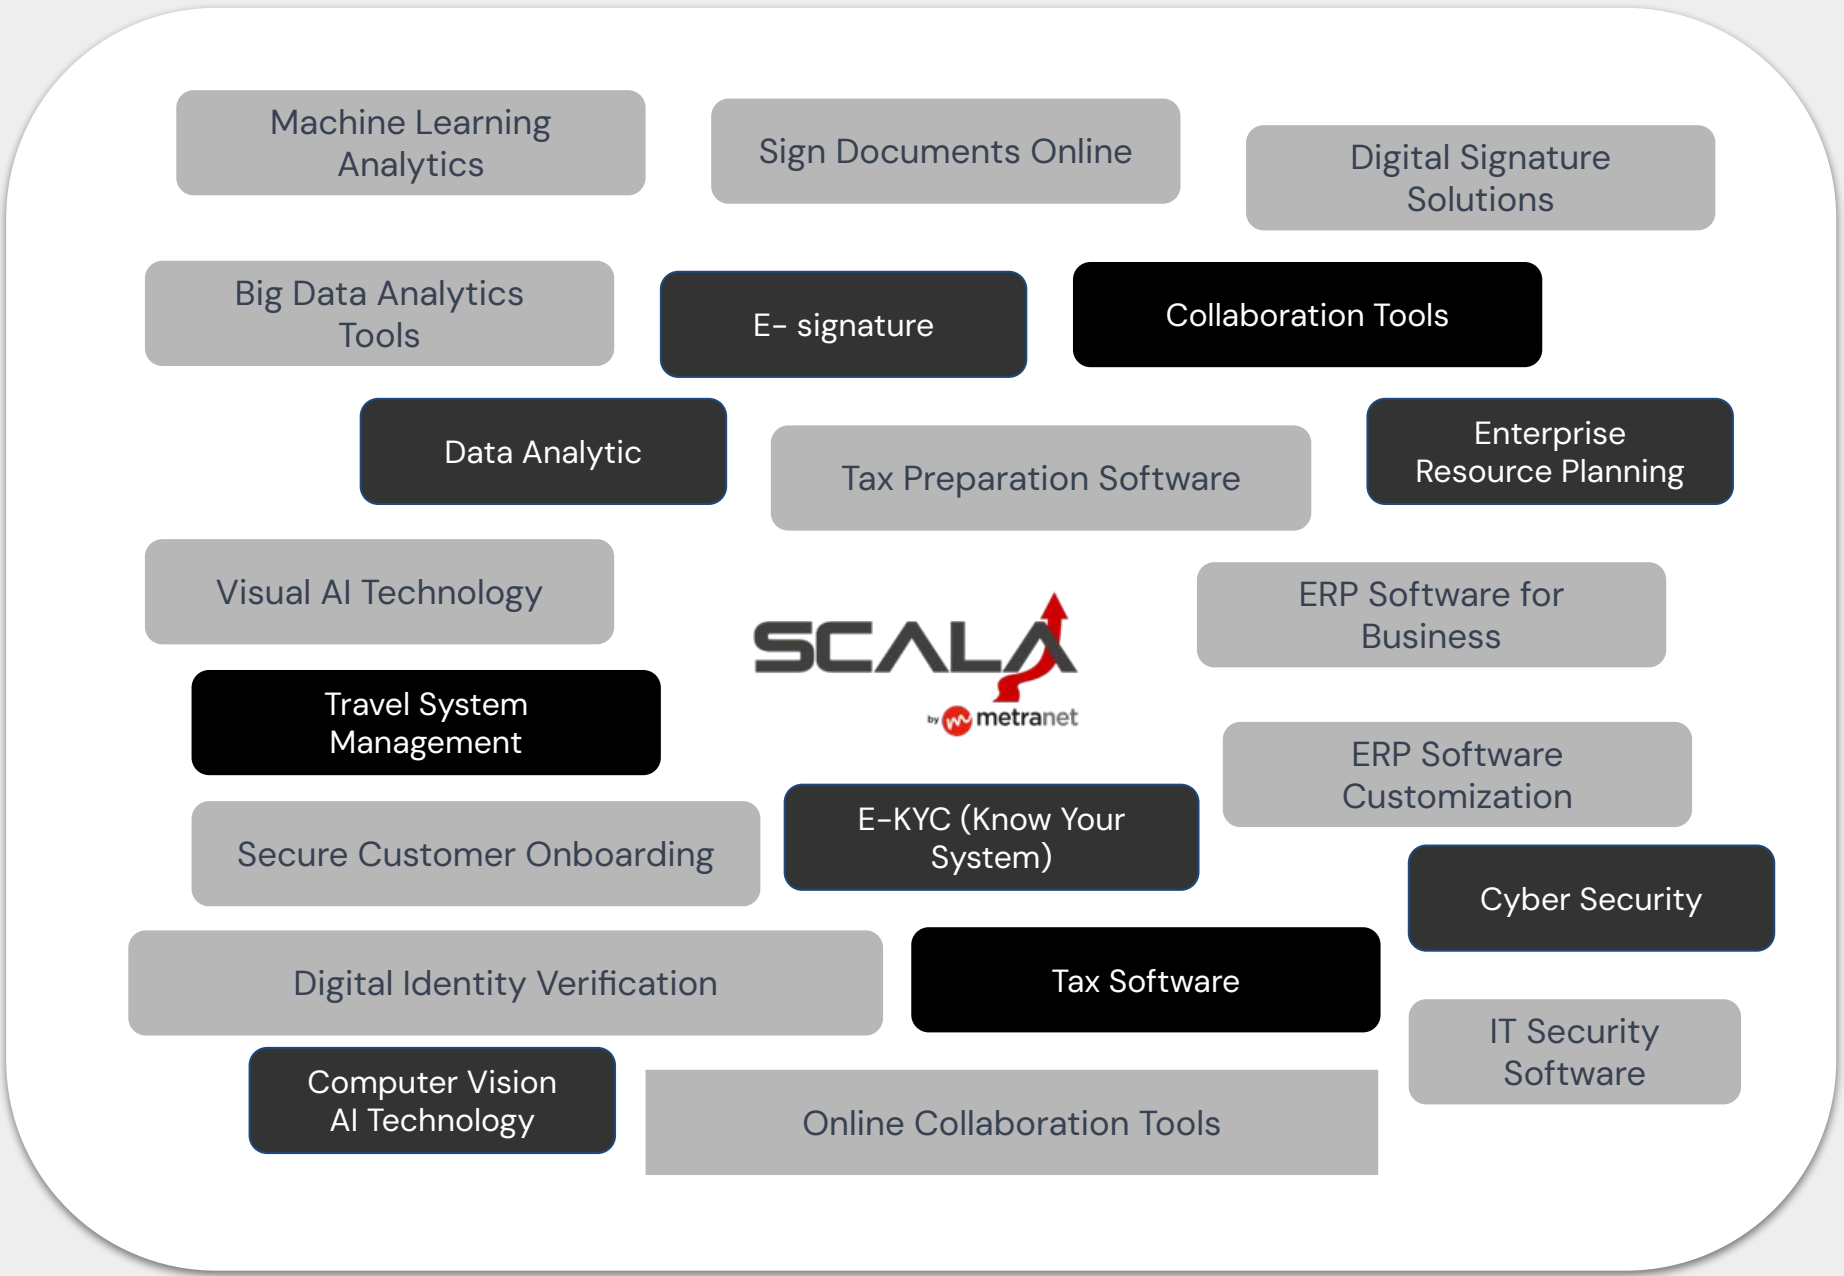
Machine Learning Analytics

Sign Documents Online

Digital Signature Solutions

Big Data Analytics Tools

E- signature

Collaboration Tools

Data Analytic

Tax Preparation Software

Enterprise Resource Planning

Visual AI Technology

SCALA

by metranet

ERP Software for Business

Travel System Management

ERP Software Customization

Secure Customer Onboarding

E-KYC (Know Your System)

Cyber Security

Digital Identity Verification

Tax Software

IT Security Software

Computer Vision AI Technology

Online Collaboration Tools